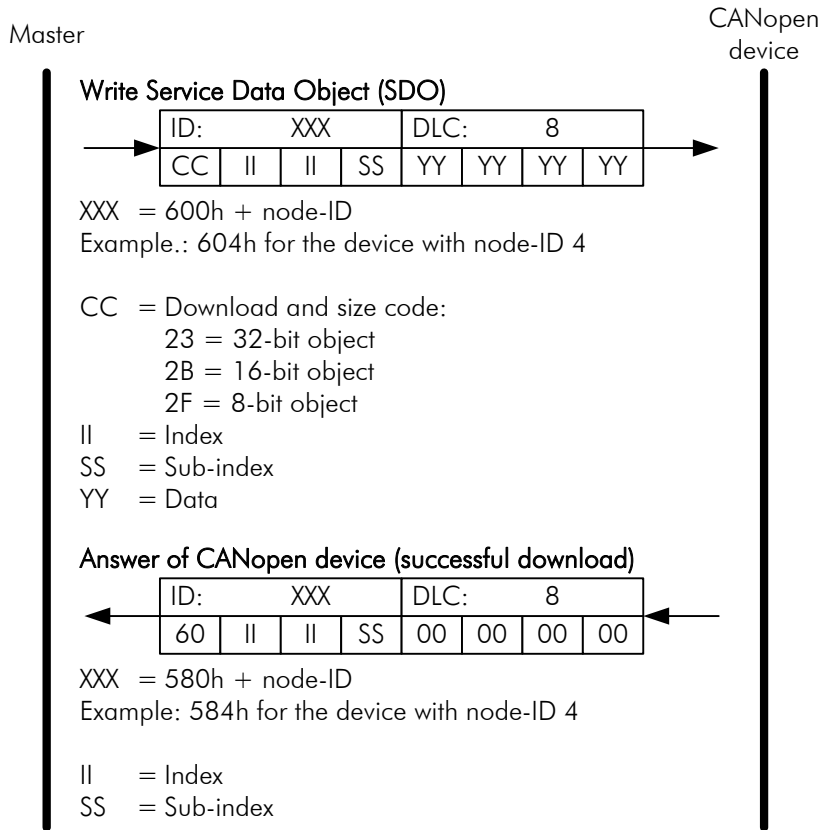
Master

CANopen device

Write Service Data Object (SDO)

| ID: | XXX | | | DLC: | 8 | | |
|---|---|---|---|---|---|---|---|
| CC | II | II | SS | YY | YY | YY | YY |

XXX = 600h + node-ID
Example.: 604h for the device with node-ID 4

CC = Download and size code:
23 = 32-bit object
2B = 16-bit object
2F = 8-bit object
II = Index
SS = Sub-index
YY = Data

Answer of CANopen device (successful download)

| ID: | XXX | | | DLC: | 8 | | |
|---|---|---|---|---|---|---|---|
| 60 | II | II | SS | 00 | 00 | 00 | 00 |

XXX = 580h + node-ID
Example: 584h for the device with node-ID 4

II = Index
SS = Sub-index